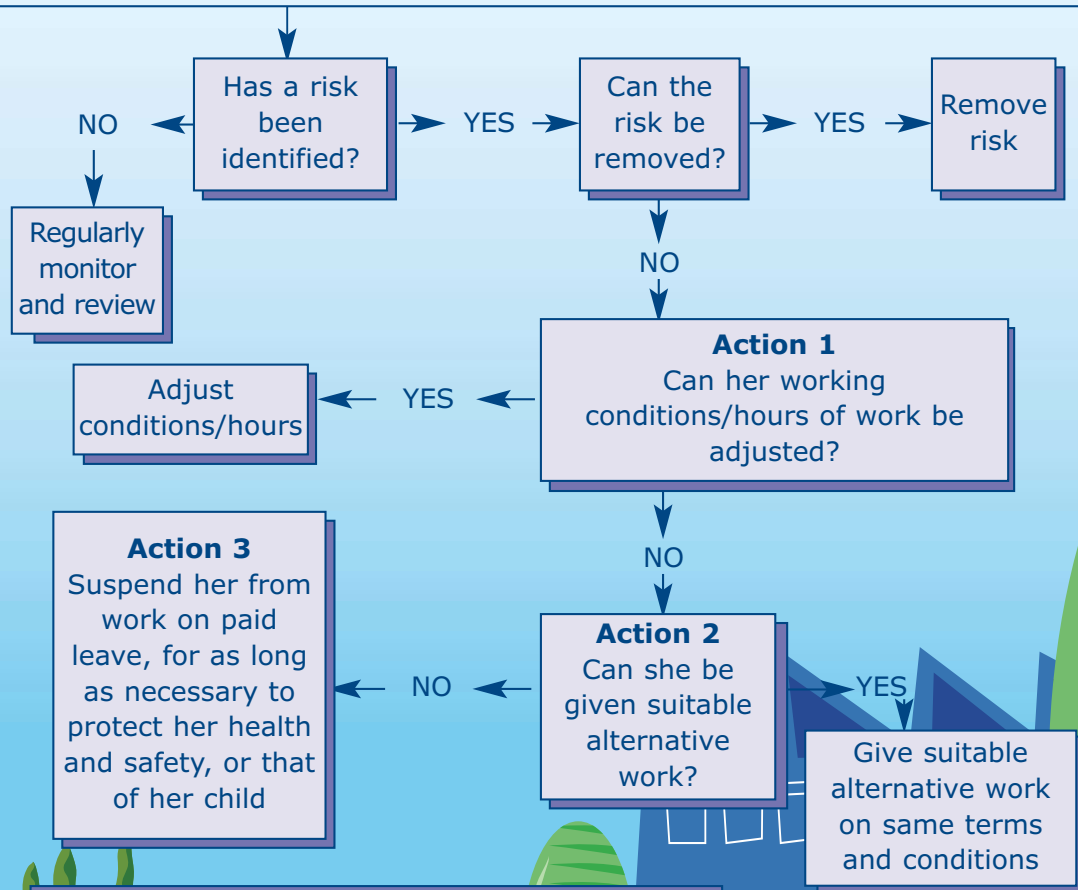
Has a risk been identified?

NO

Regularly monitor and review

YES

Can the risk be removed?

YES

Remove risk

NO

**Action 1**
Can her working conditions/hours of work be adjusted?

YES

Adjust conditions/hours

NO

**Action 2**
Can she be given suitable alternative work?

YES

Give suitable alternative work on same terms and conditions

NO

**Action 3**
Suspend her from work on paid leave, for as long as necessary to protect her health and safety, or that of her child